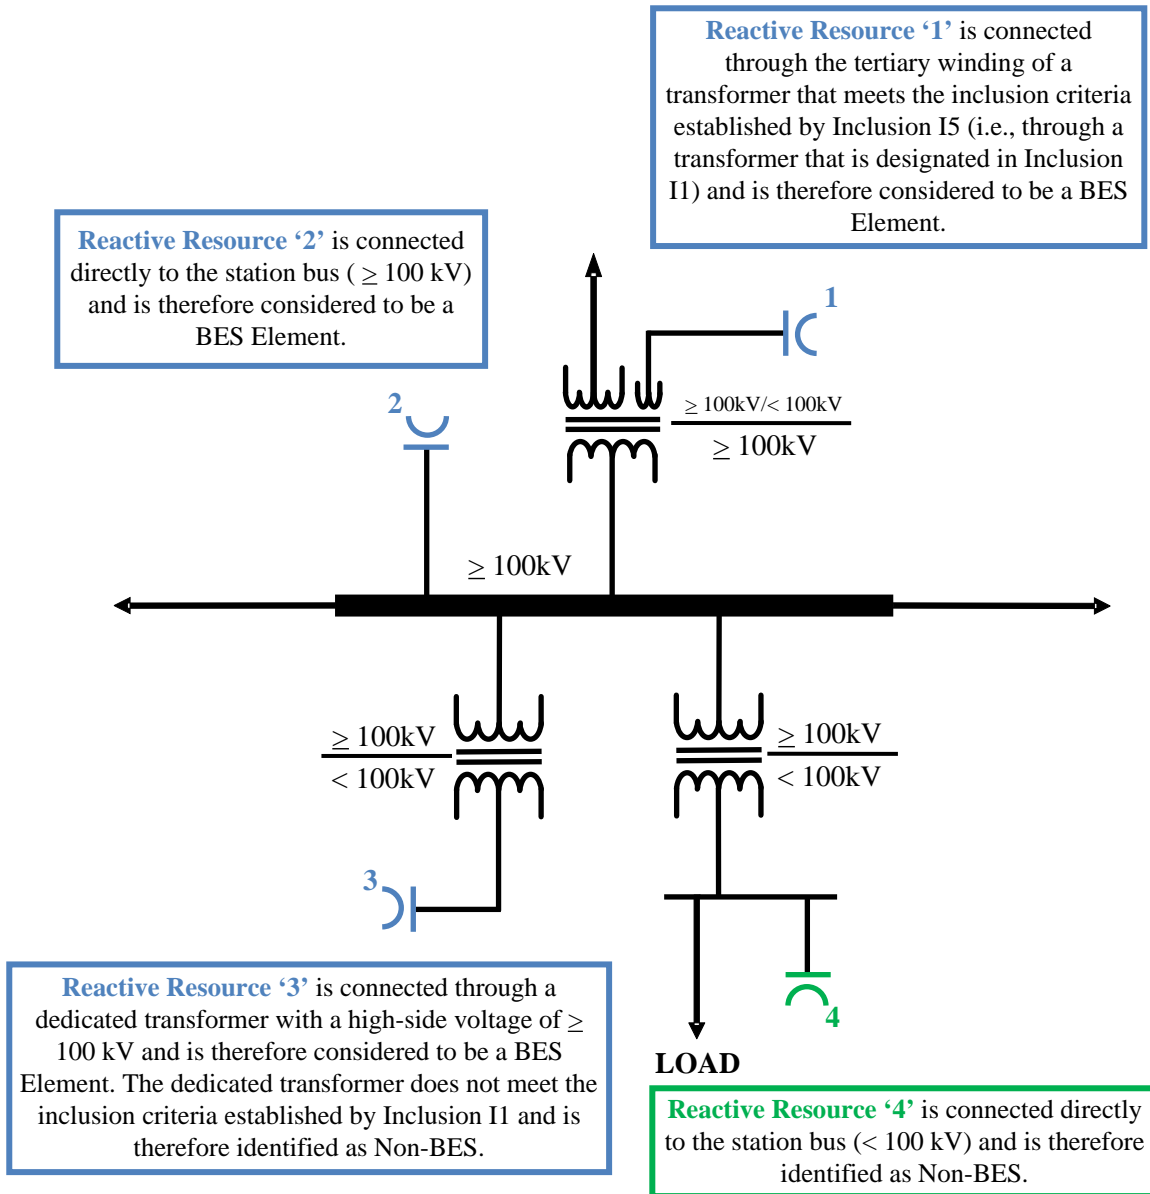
Reactive Resource ‘1’ is connected through the tertiary winding of a transformer that meets the inclusion criteria established by Inclusion I5 (i.e., through a transformer that is designated in Inclusion I1) and is therefore considered to be a BES Element.

Reactive Resource ‘2’ is connected directly to the station bus ( $\geq$ 100 kV) and is therefore considered to be a BES Element.

1

2

$\geq$ 100kV/< 100kV

$\geq$ 100kV

$\geq$ 100kV

$\geq$ 100kV

< 100kV

$\geq$ 100kV

< 100kV

3

4

LOAD

Reactive Resource ‘3’ is connected through a dedicated transformer with a high-side voltage of $\geq$ 100 kV and is therefore considered to be a BES Element. The dedicated transformer does not meet the inclusion criteria established by Inclusion I1 and is therefore identified as Non-BES.

Reactive Resource ‘4’ is connected directly to the station bus (< 100 kV) and is therefore identified as Non-BES.